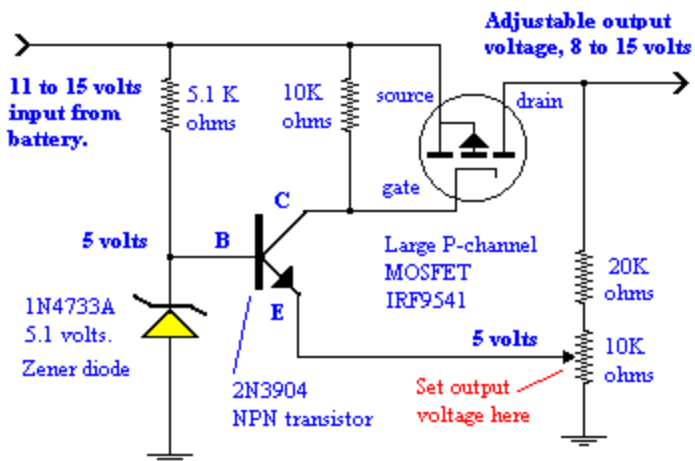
11 to 15 volts input from battery.

5.1 K ohms

10K ohms

source

drain

Adjustable output voltage, 8 to 15 volts

gate

C

5 volts

B

Large P-channel MOSFET IRF9541

1N4733A 5.1 volts. Zener diode

E

20K ohms

5 volts

10K ohms

2N3904 NPN transistor

Set output voltage here